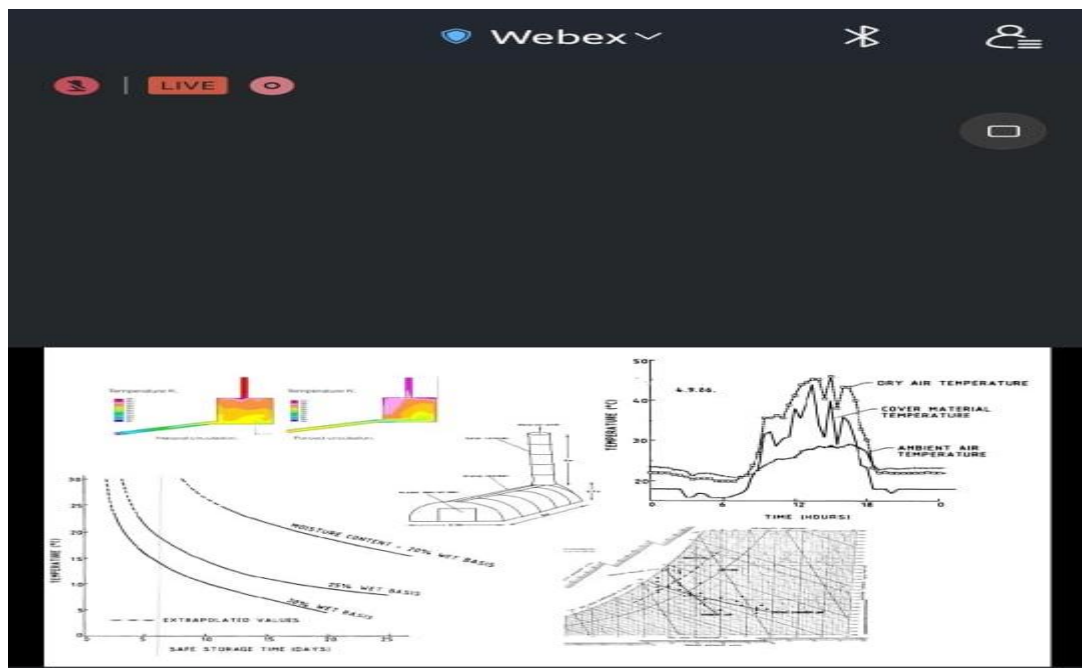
Webex

LIVE

Temperature K

Natural circulation

Temperature K

Forced circulation

50

4.9.86.

DRY AIR TEMPERATURE

COVER MATERIAL TEMPERATURE

AMBIENT AIR TEMPERATURE

TEMPERATURE (°C)

40

30

20

0

6

12

18

0

TIME (HOURS)

30

25

20

15

10

5

0

TEMPERATURE (°C)

MOISTURE CONTENT = 20% WET BASIS

25% WET BASIS

30% WET BASIS

EXTRAPOLATED VALUES

0

5

10

15

20

25

SAFE STORAGE TIME (DAYS)